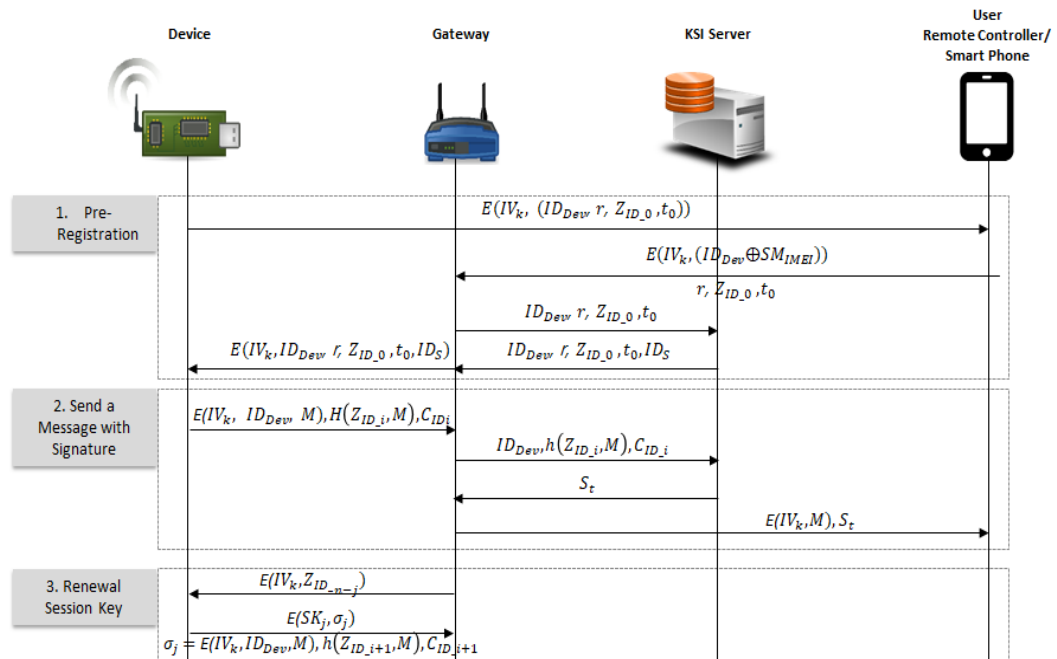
Device

Gateway

KSI Server

User
Remote Controller/
Smart Phone

1. Pre-Registration

$E(IV_k, (ID_{Dev}, r, Z_{ID\_0}, t_0))$

$E(IV_k, (ID_{Dev} \oplus SM_{IMEI}))$

$r, Z_{ID\_0}, t_0$

$ID_{Dev}, r, Z_{ID\_0}, t_0$

$E(IV_k, ID_{Dev}, r, Z_{ID\_0}, t_0, ID_S)$

$ID_{Dev}, r, Z_{ID\_0}, t_0, ID_S$

2. Send a Message with Signature

$E(IV_k, ID_{Dev}, M), H(Z_{ID\_i}, M), C_{ID_i}$

$ID_{Dev}, h(Z_{ID\_i}, M), C_{ID\_i}$

$S_t$

$E(IV_k, M), S_t$

3. Renewal Session Key

$E(IV_k, Z_{ID\_n-j})$

$E(SK_j, \sigma_j)$

$\sigma_j = E(IV_k, ID_{Dev}, M), h(Z_{ID\_i+1}, M), C_{ID\_i+1}$